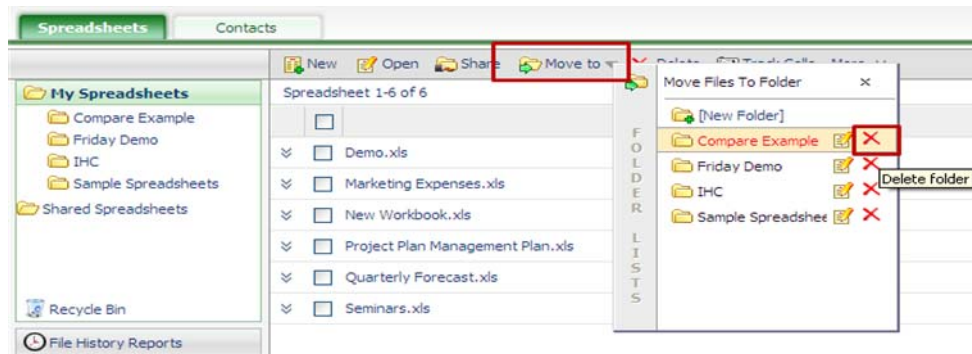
Spreadsheets
Contacts

New
Open
Share
Move to
Delete
Track Cells
More

My Spreadsheets
Compare Example
Friday Demo
IHC
Sample Spreadsheets
Shared Spreadsheets

Recycle Bin
File History Reports

Spreadsheet 1-6 of 6

Demo.xls
Marketing Expenses.xls
New Workbook.xls
Project Plan Management Plan.xls
Quarterly Forecast.xls
Seminars.xls

FOLDER LISTS

Move Files To Folder
×
[New Folder]
Compare Example
Friday Demo
IHC
Sample Spreadshee

Delete folder